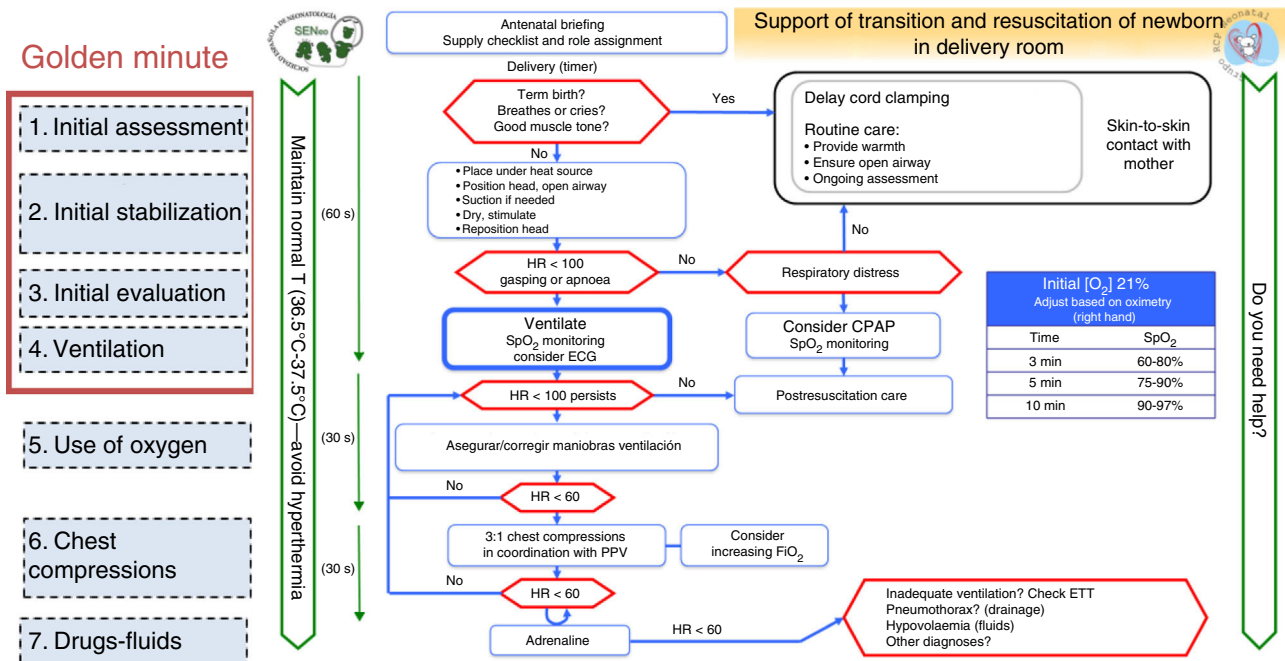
Golden minute

1. Initial assessment

2. Initial stabilization

3. Initial evaluation

4. Ventilation

5. Use of oxygen

6. Chest compressions

7. Drugs-fluids

SOCIEDAD ESPAÑOLA DE NEONATOLOGÍA SENeo

Support of transition and resuscitation of newborn in delivery room

Grupo RCP Neonatal

Maintain normal T (36.5°C-37.5°C)—avoid hyperthermia

Do you need help?

Antenatal briefing
Supply checklist and role assignment

Delivery (timer)

Term birth?
Breathes or cries?
Good muscle tone?

Yes

Delay cord clamping

Routine care:
• Provide warmth
• Ensure open airway
• Ongoing assessment

Skin-to-skin contact with mother

No

(60 s)

• Place under heat source
• Position head, open airway
• Suction if needed
• Dry, stimulate
• Reposition head

No

HR < 100
gasping or apnoea

No

Respiratory distress

Ventilate
$SpO_2$ monitoring
consider ECG

Consider CPAP
$SpO_2$ monitoring

Initial $[O_2]$ 21%
Adjust based on oximetry
(right hand)

| Time | $SpO_2$ |
|---|---|
| 3 min | 60-80% |
| 5 min | 75-90% |
| 10 min | 90-97% |

(30 s)

HR < 100 persists

No

Postresuscitation care

Asegurar/corregir maniobras ventilación

No

HR < 60

(30 s)

3:1 chest compressions
in coordination with PPV

Consider
increasing $FiO_2$

No

HR < 60

Adrenaline

HR < 60

Inadequate ventilation? Check ETT
Pneumothorax? (drainage)
Hypovolaemia (fluids)
Other diagnoses?